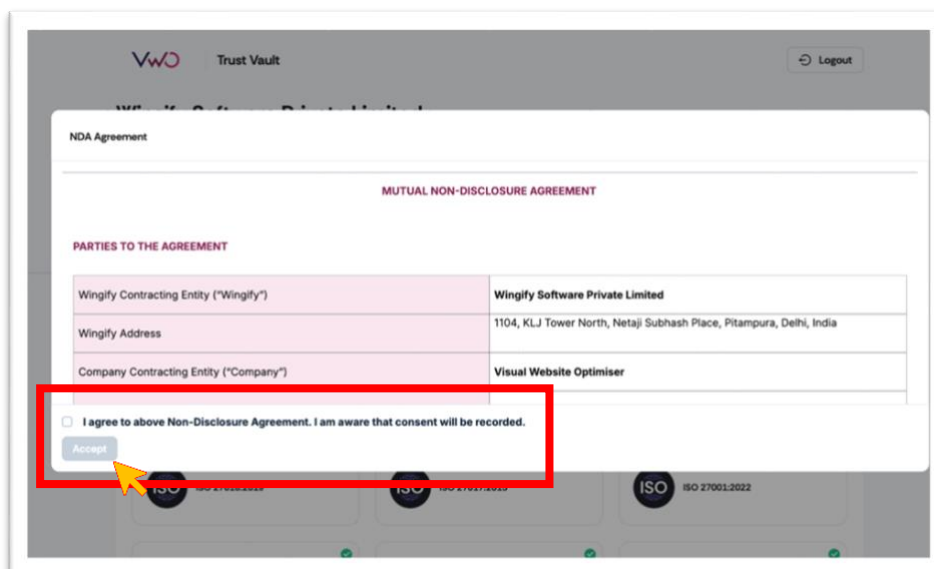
VWO Trust Vault

Logout

NDA Agreement

MUTUAL NON-DISCLOSURE AGREEMENT

PARTIES TO THE AGREEMENT

| | |
|---|---|
| Wingify Contracting Entity ("Wingify") | Wingify Software Private Limited |
| Wingify Address | 1104, KLJ Tower North, Netaji Subhash Place, Pitampura, Delhi, India |
| Company Contracting Entity ("Company") | Visual Website Optimiser |

I agree to above Non-Disclosure Agreement. I am aware that consent will be recorded.

Accept

ISO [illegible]

ISO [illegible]

ISO ISO 27001:2022